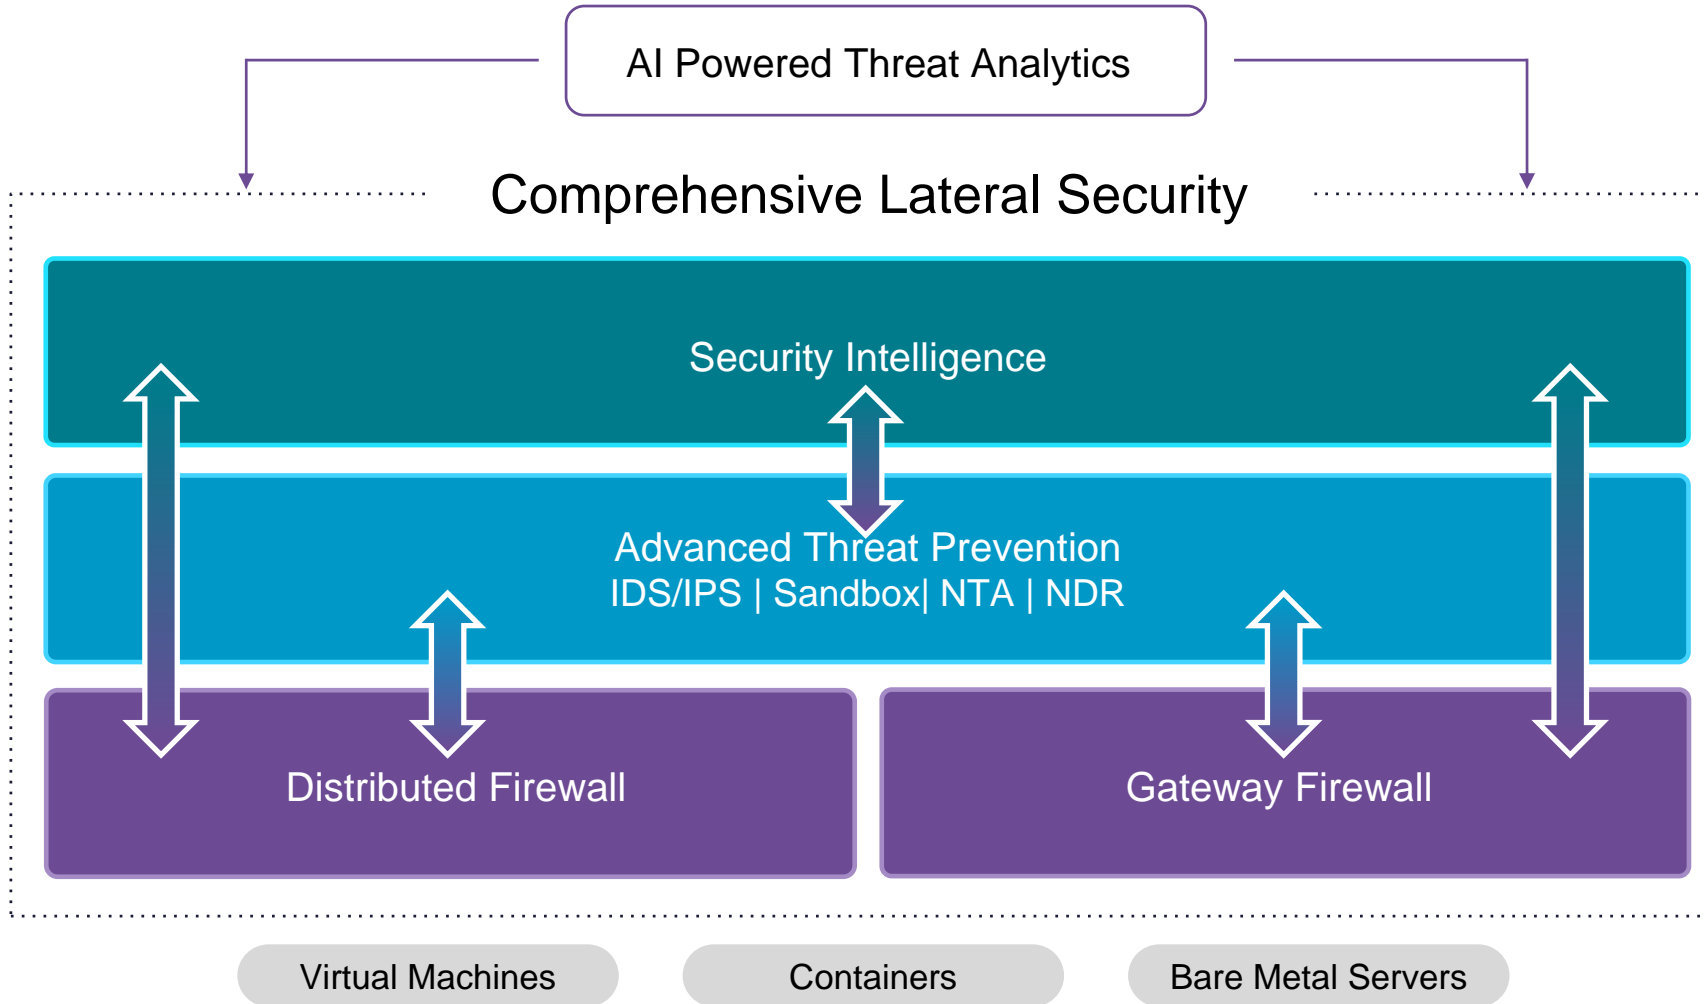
AI Powered Threat Analytics

Comprehensive Lateral Security

Security Intelligence

Advanced Threat Prevention
IDS/IPS | Sandbox| NTA | NDR

Distributed Firewall

Gateway Firewall

Virtual Machines

Containers

Bare Metal Servers